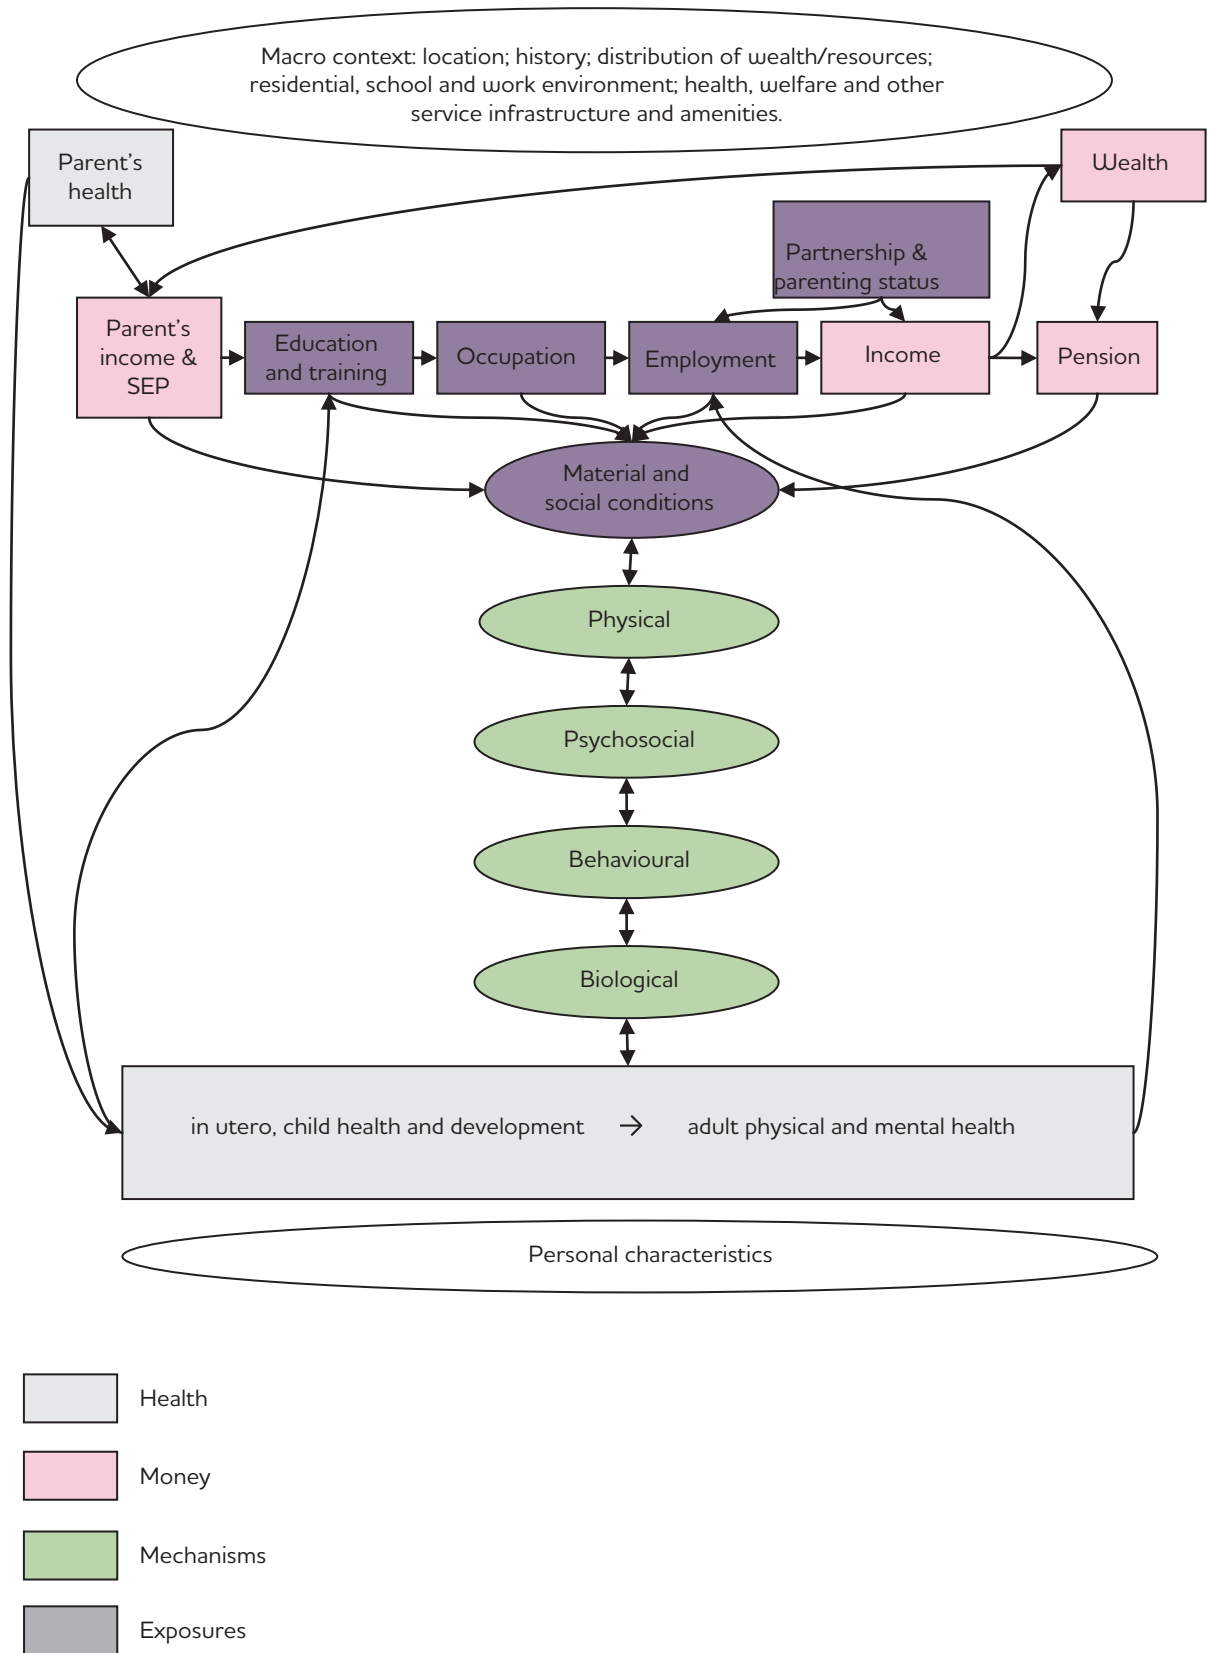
Macro context: location; history; distribution of wealth/resources; residential, school and work environment; health, welfare and other service infrastructure and amenities.

Parent's health

Wealth

Partnership & parenting status

Parent's income & SEP

Education and training

Occupation

Employment

Income

Pension

Material and social conditions

Physical

Psychosocial

Behavioural

Biological

in utero, child health and development → adult physical and mental health

Personal characteristics

Health

Money

Mechanisms

Exposures